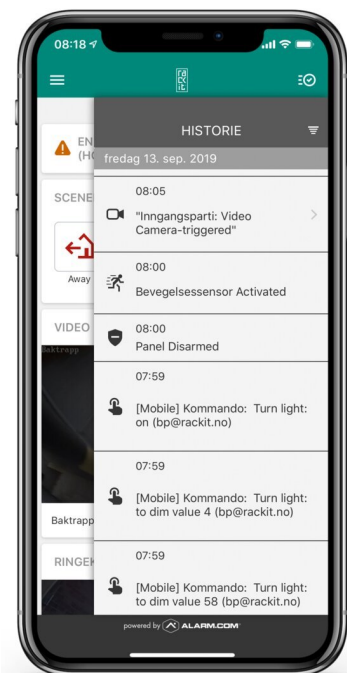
08:18

ra
ck
it

EN
(HC

SCENE

Away

VIDEO

Baktrapp

Baktrapp

RINGEK

HISTORIE

fredag 13. sep. 2019

08:05

"Inngangsparti: Video Camera-triggered"

08:00

Bevegelsessensor Activated

08:00

Panel Disarmed

07:59

[Mobile] Kommando: Turn light: on (bp@rackit.no)

07:59

[Mobile] Kommando: Turn light: to dim value 4 (bp@rackit.no)

07:59

[Mobile] Kommando: Turn light: to dim value 58 (bp@rackit.no)

powered by ALARM.COM